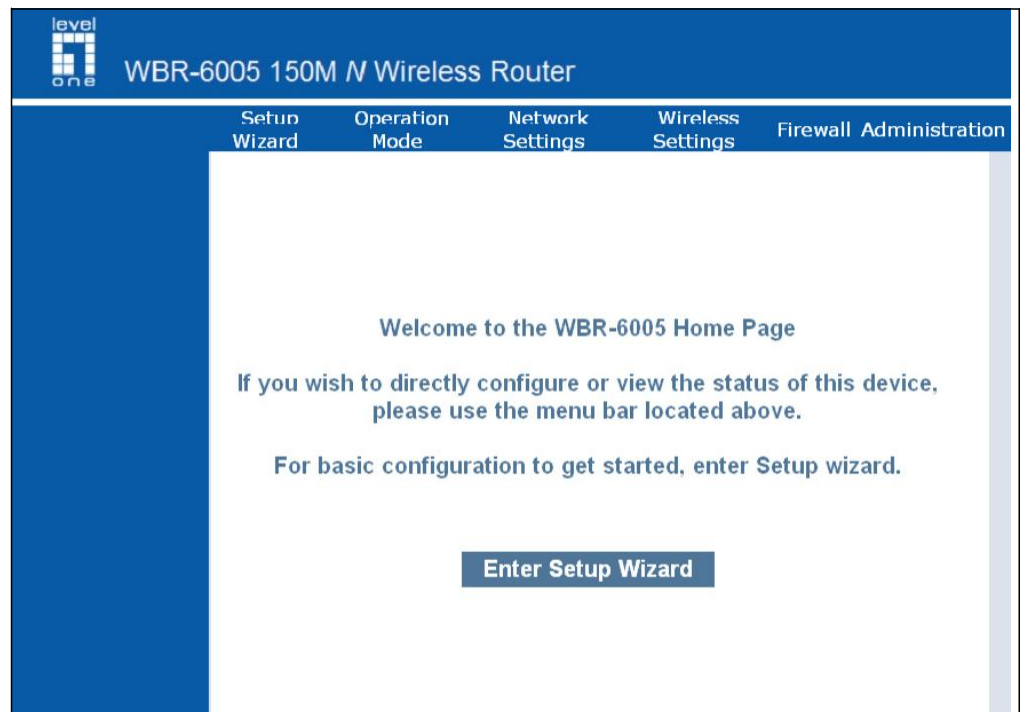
level one

WBR-6005 150M *N* Wireless Router

Setup Wizard
Operation Mode
Network Settings
Wireless Settings
Firewall
Administration

Welcome to the WBR-6005 Home Page

If you wish to directly configure or view the status of this device, please use the menu bar located above.

For basic configuration to get started, enter Setup wizard.

Enter Setup Wizard